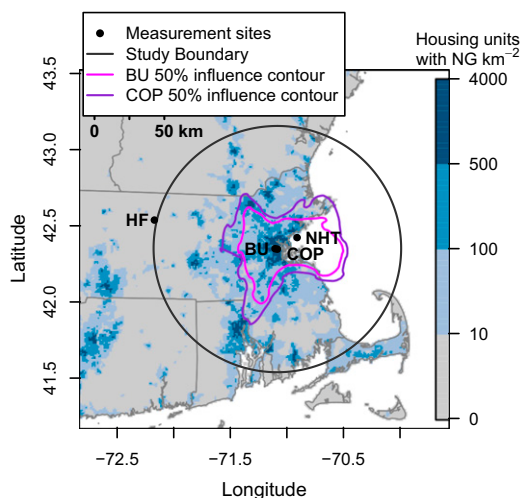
Measurement sites
Study Boundary
BU 50% influence contour
COP 50% influence contour

Housing units with NG km$^{-2}$

4000
500
100
10
0

43.5
43.0
42.5
42.0
41.5

Latitude

0
50 km

HF
BU
NHT
COP

−72.5
−71.5
−70.5

Longitude